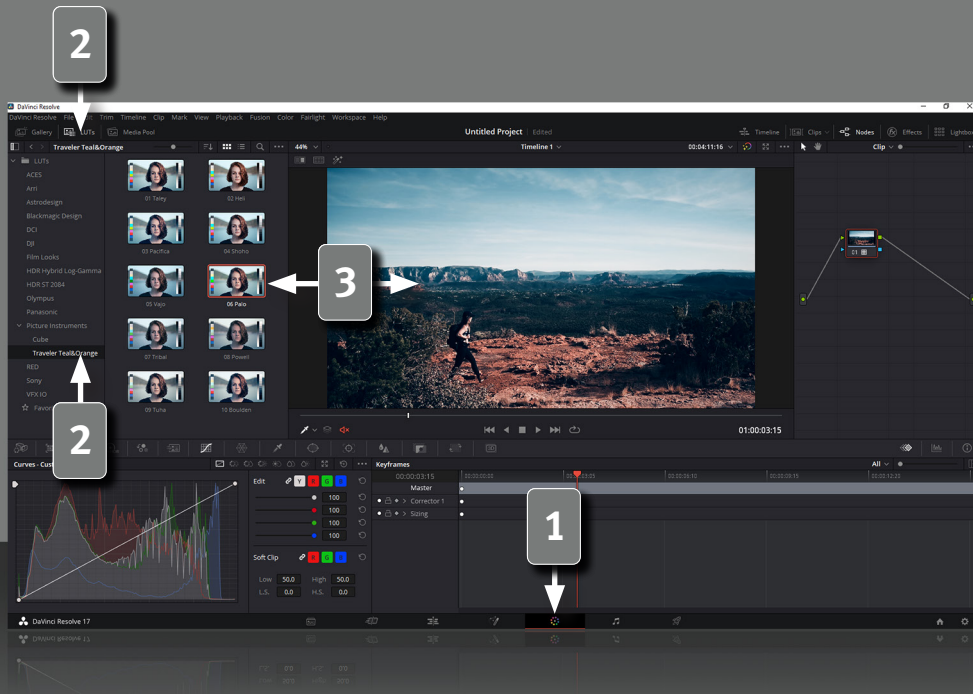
2

DaVinci Resolve

DaVinci Resolve File Edit Trim Timeline Clip Mark View Playback Fusion Color Fairlight Workspace Help

Gallery LUTs Media Pool

Untitled Project Edited

Timeline Clips Nodes Effects Lightbox

Traveler Teal&Orange

44%

Timeline 1

00:04:11:16

Clip

LUTs
ACES
Arri
Astrodesign
Blackmagic Design
DCI
DJI
Film Looks
HDR Hybrid Log-Gamma
HDR ST 2084
Olympus
Panasonic
Picture Instruments
Cube
Traveler Teal&Orange
RED
Sony
VFX IO
Favorites

01 Taley
02 Heli
03 Pacifica
04 Shoho
05 Vajo
06 Palo
07 Tribal
08 Powell
09 Tuna
10 Boulden

3

01:00:03:15

2

Curves - Custom

Edit

Y R G B

100
100
100
100

Soft Clip

R G B

Low 50.0 High 50.0
L.S. 0.0 H.S. 0.0

Keyframes

All

00:00:03:15

Master
Corrector 1
Sizing

1

DaVinci Resolve 17